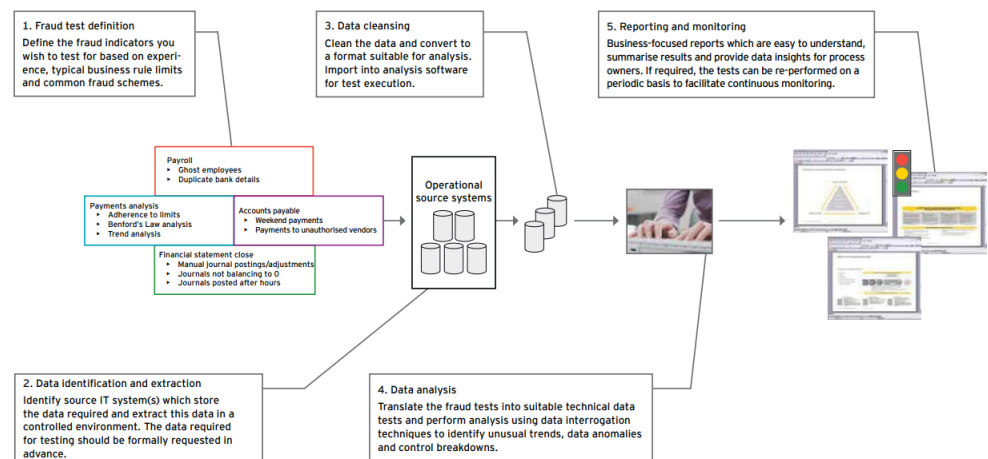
1. Fraud test definition
Define the fraud indicators you wish to test for based on experience, typical business rule limits and common fraud schemes.

3. Data cleansing
Clean the data and convert to a format suitable for analysis. Import into analysis software for test execution.

5. Reporting and monitoring
Business-focused reports which are easy to understand, summarise results and provide data insights for process owners. If required, the tests can be re-performed on a periodic basis to facilitate continuous monitoring.

Payroll
- Ghost employees
- Duplicate bank details

Payments analysis
- Adherence to limits
- Benford's Law analysis
- Trend analysis

Accounts payable
- Weekend payments
- Payments to unauthorised vendors

Financial statement close
- Manual journal postings/adjustments
- Journals not balancing to 0
- Journals posted after hours

Operational source systems

2. Data identification and extraction
Identify source IT system(s) which store the data required and extract this data in a controlled environment. The data required for testing should be formally requested in advance.

4. Data analysis
Translate the fraud tests into suitable technical data tests and perform analysis using data interrogation techniques to identify unusual trends, data anomalies and control breakdowns.